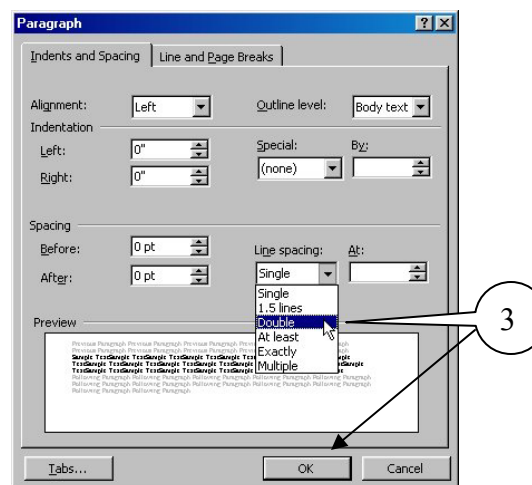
Paragraph

?

X

Indents and Spacing

Line and Page Breaks

Alignment:

Left

Outline level:

Body text

Indentation

Left:

0"

Special:

By:

Right:

0"

(none)

Spacing

Before:

0 pt

Line spacing:

At:

After:

0 pt

Single

Single

1.5 lines

Double

At least

Exactly

Multiple

Preview

3

Tabs...

OK

Cancel